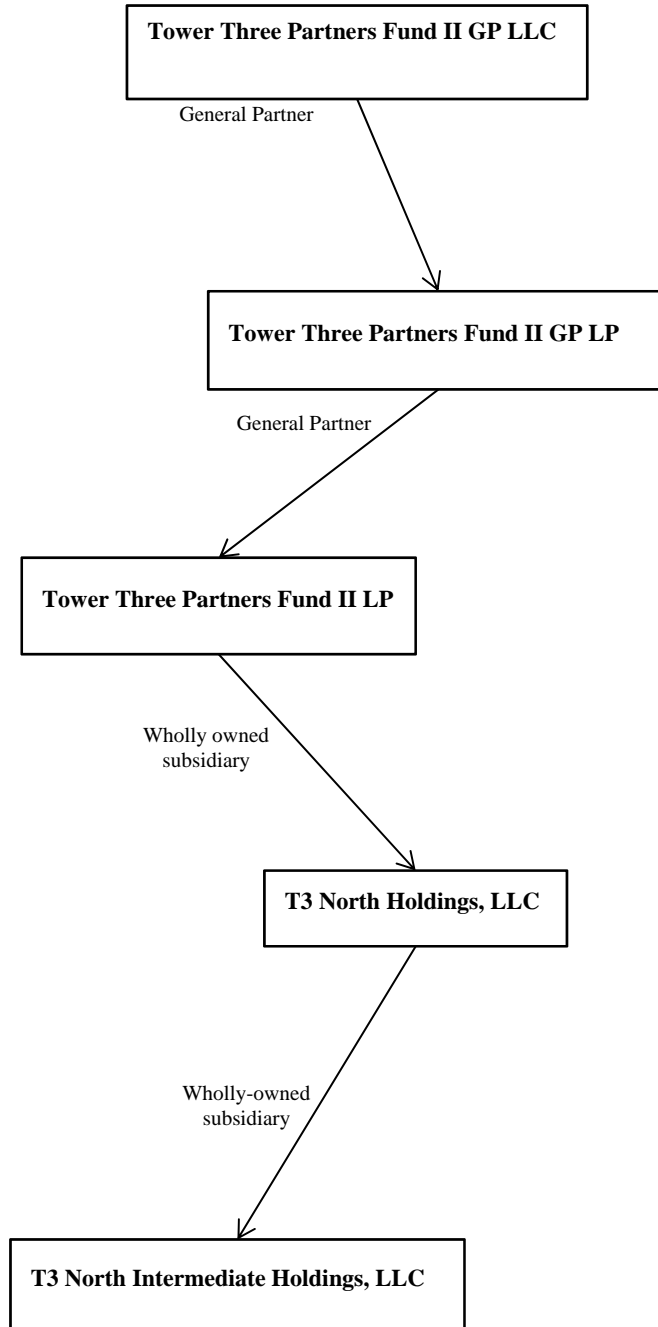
Tower Three Partners Fund II GP LLC

General Partner

Tower Three Partners Fund II GP LP

General Partner

Tower Three Partners Fund II LP

Wholly owned subsidiary

T3 North Holdings, LLC

Wholly-owned subsidiary

T3 North Intermediate Holdings, LLC